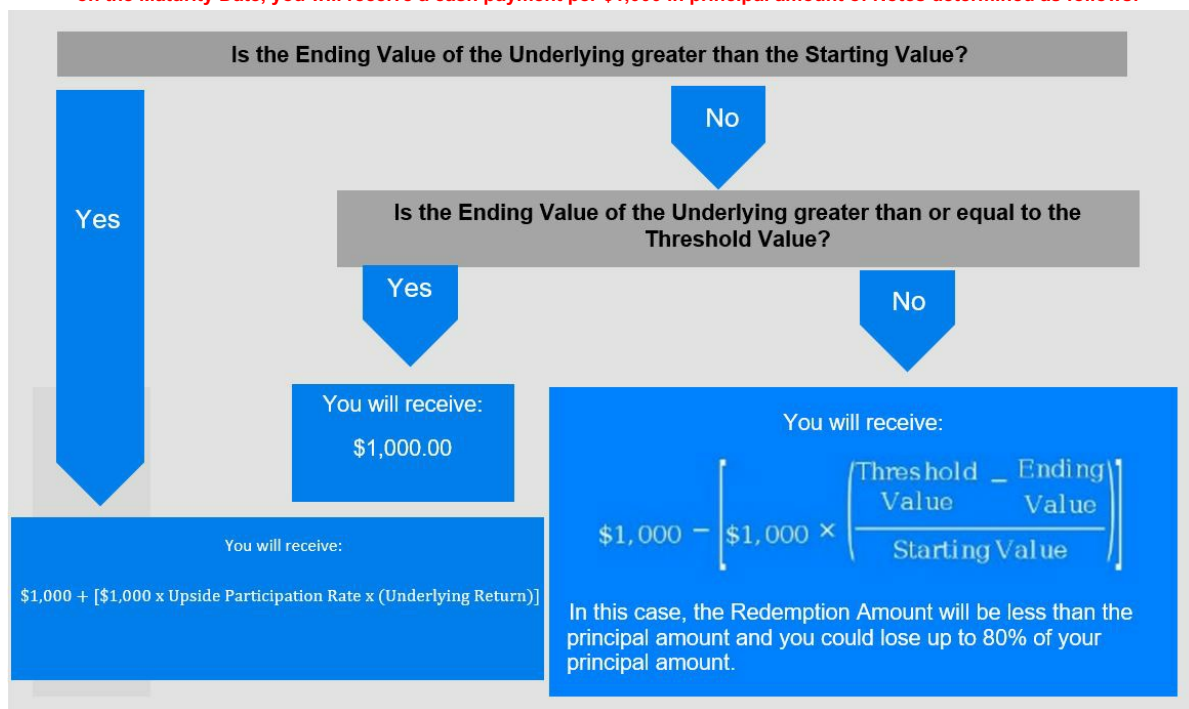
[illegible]

Is the Ending Value of the Underlying greater than the Starting Value?

Yes

No

Is the Ending Value of the Underlying greater than or equal to the Threshold Value?

Yes

No

You will receive:

$1,000.00

You will receive:

$\$1,000 - \left[\$1,000 \times \left(\frac{\text{Threshold Value} - \text{Ending Value}}{\text{Starting Value}}\right)\right]$

In this case, the Redemption Amount will be less than the principal amount and you could lose up to 80% of your principal amount.

You will receive:

$1,000 + [$1,000 x Upside Participation Rate x (Underlying Return)]